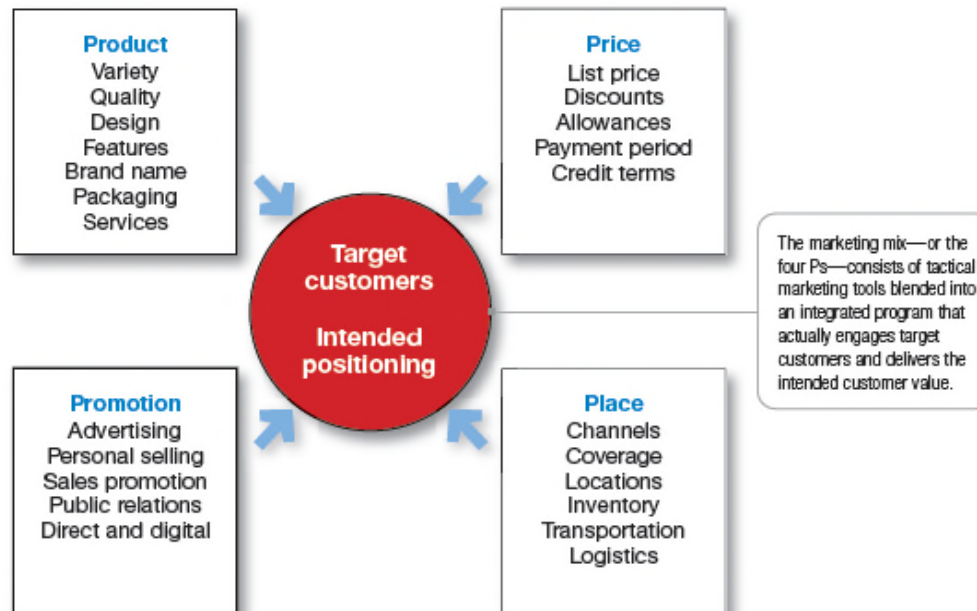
Product
Variety
Quality
Design
Features
Brand name
Packaging
Services

Price
List price
Discounts
Allowances
Payment period
Credit terms

Target customers

Intended positioning

The marketing mix—or the four Ps—consists of tactical marketing tools blended into an integrated program that actually engages target customers and delivers the intended customer value.

Promotion
Advertising
Personal selling
Sales promotion
Public relations
Direct and digital

Place
Channels
Coverage
Locations
Inventory
Transportation
Logistics